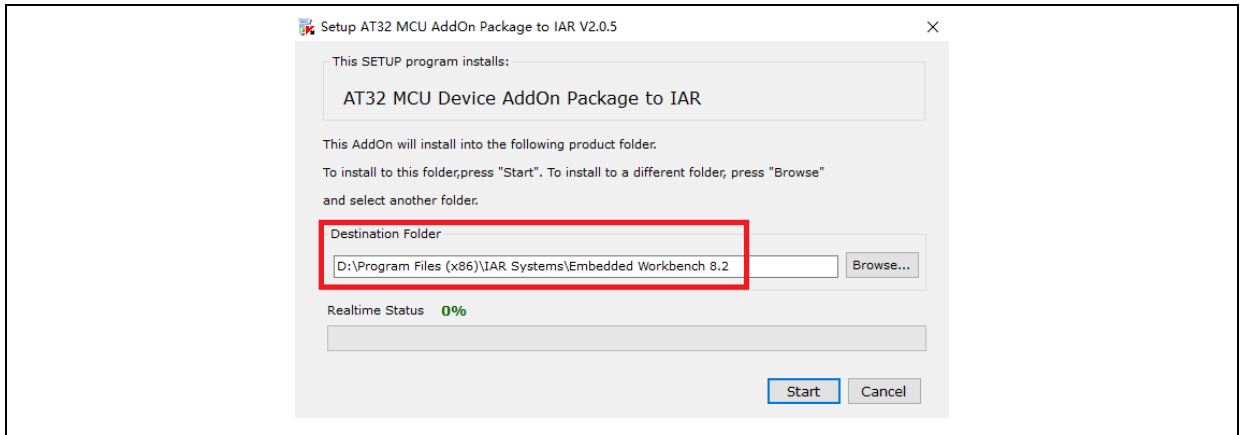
Setup AT32 MCU AddOn Package to IAR V2.0.5

×

This SETUP program installs:

AT32 MCU Device AddOn Package to IAR

This AddOn will install into the following product folder.

To install to this folder,press "Start". To install to a different folder, press "Browse" and select another folder.

Destination Folder

D:\Program Files (x86)\IAR Systems\Embedded Workbench 8.2

Browse...

Realtime Status 0%

Start

Cancel